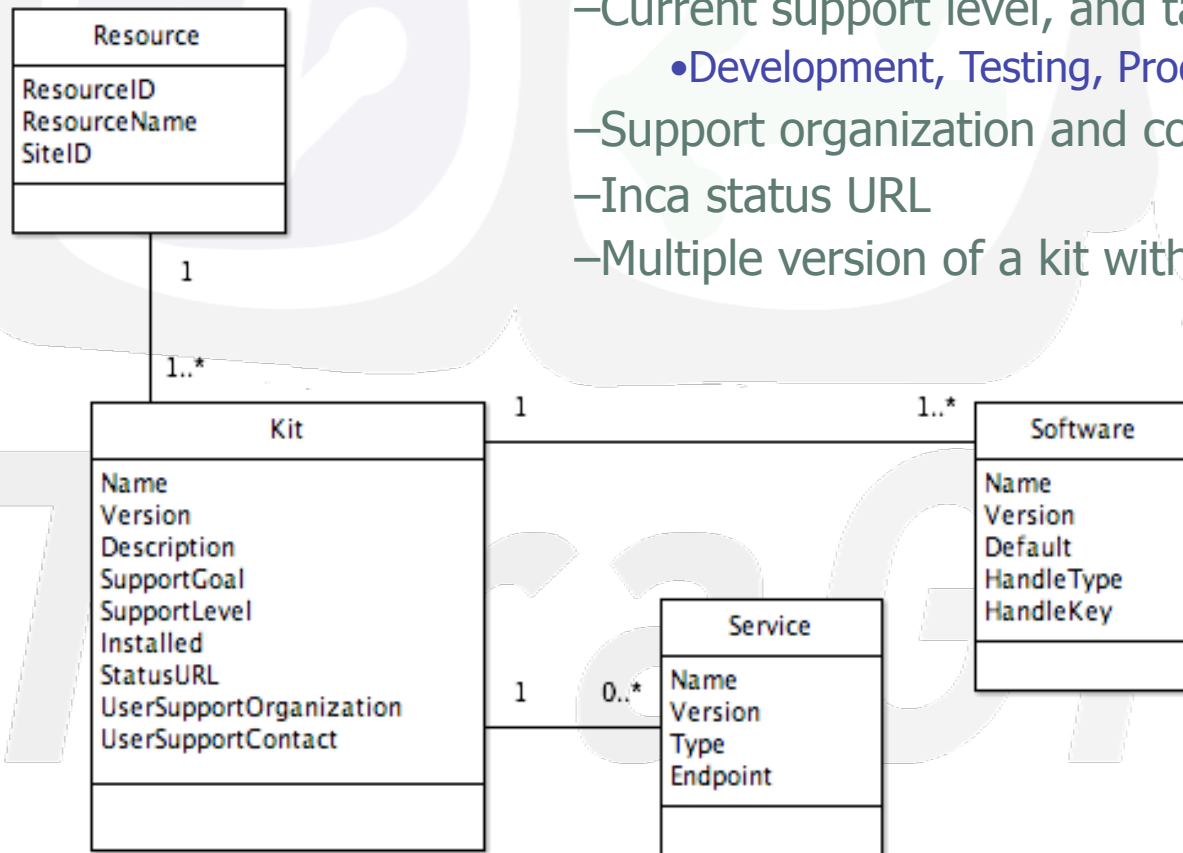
–Current support level, and ta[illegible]
•Development, Testing, Pro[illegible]
–Support organization and co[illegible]
–Inca status URL
–Multiple version of a kit with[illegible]

Resource
ResourceID
ResourceName
SiteID

1
1..*

Kit
Name
Version
Description
SupportGoal
SupportLevel
Installed
StatusURL
UserSupportOrganization
UserSupportContact

1
1..*

Software
Name
Version
Default
HandleType
HandleKey

1
0..*

Service
Name
Version
Type
Endpoint